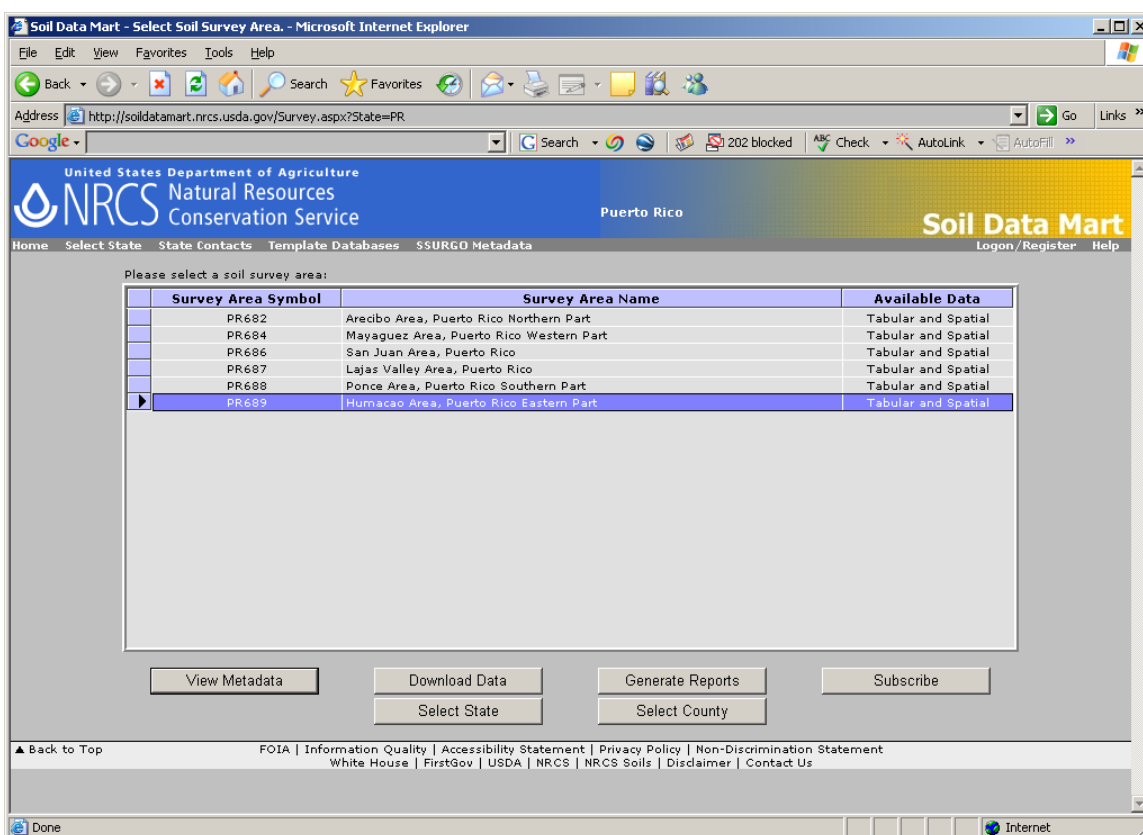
Soil Data Mart - Select Soil Survey Area. - Microsoft Internet Explorer

File Edit View Favorites Tools Help

Back Search Favorites

Address http://soildatamart.nrcs.usda.gov/Survey.aspx?State=PR Go Links

Google Search 202 blocked Check AutoLink AutoFill

United States Department of Agriculture
NRCS Natural Resources Conservation Service

Puerto Rico

Soil Data Mart

Home Select State State Contacts Template Databases SSURGO Metadata Logon/Register Help

Please select a soil survey area:

| Survey Area Symbol | Survey Area Name | Available Data |
|---|---|---|
| PR682 | Arecibo Area, Puerto Rico Northern Part | Tabular and Spatial |
| PR684 | Mayaguez Area, Puerto Rico Western Part | Tabular and Spatial |
| PR686 | San Juan Area, Puerto Rico | Tabular and Spatial |
| PR687 | Lajas Valley Area, Puerto Rico | Tabular and Spatial |
| PR688 | Ponce Area, Puerto Rico Southern Part | Tabular and Spatial |
| PR689 | Humacao Area, Puerto Rico Eastern Part | Tabular and Spatial |

View Metadata Download Data Generate Reports Subscribe
Select State Select County

▲ Back to Top

FOIA | Information Quality | Accessibility Statement | Privacy Policy | Non-Discrimination Statement
White House | FirstGov | USDA | NRCS | NRCS Soils | Disclaimer | Contact Us

Done Internet